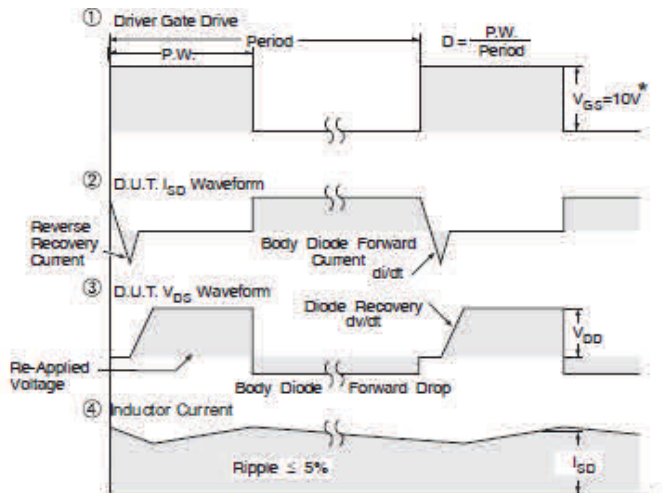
① Driver Gate Drive

P.W.

Period

$D = \frac{P.W.}{Period}$

$V_{GS}=10V^*$

② D.U.T. $I_{SD}$ Waveform

Reverse Recovery Current

Body Diode Forward Current

di/dt

③ D.U.T. $V_{DS}$ Waveform

Diode Recovery dv/dt

$V_{DD}$

Re-Applied Voltage

Body Diode Forward Drop

④ Inductor Current

Ripple ≤ 5%

$I_{SD}$